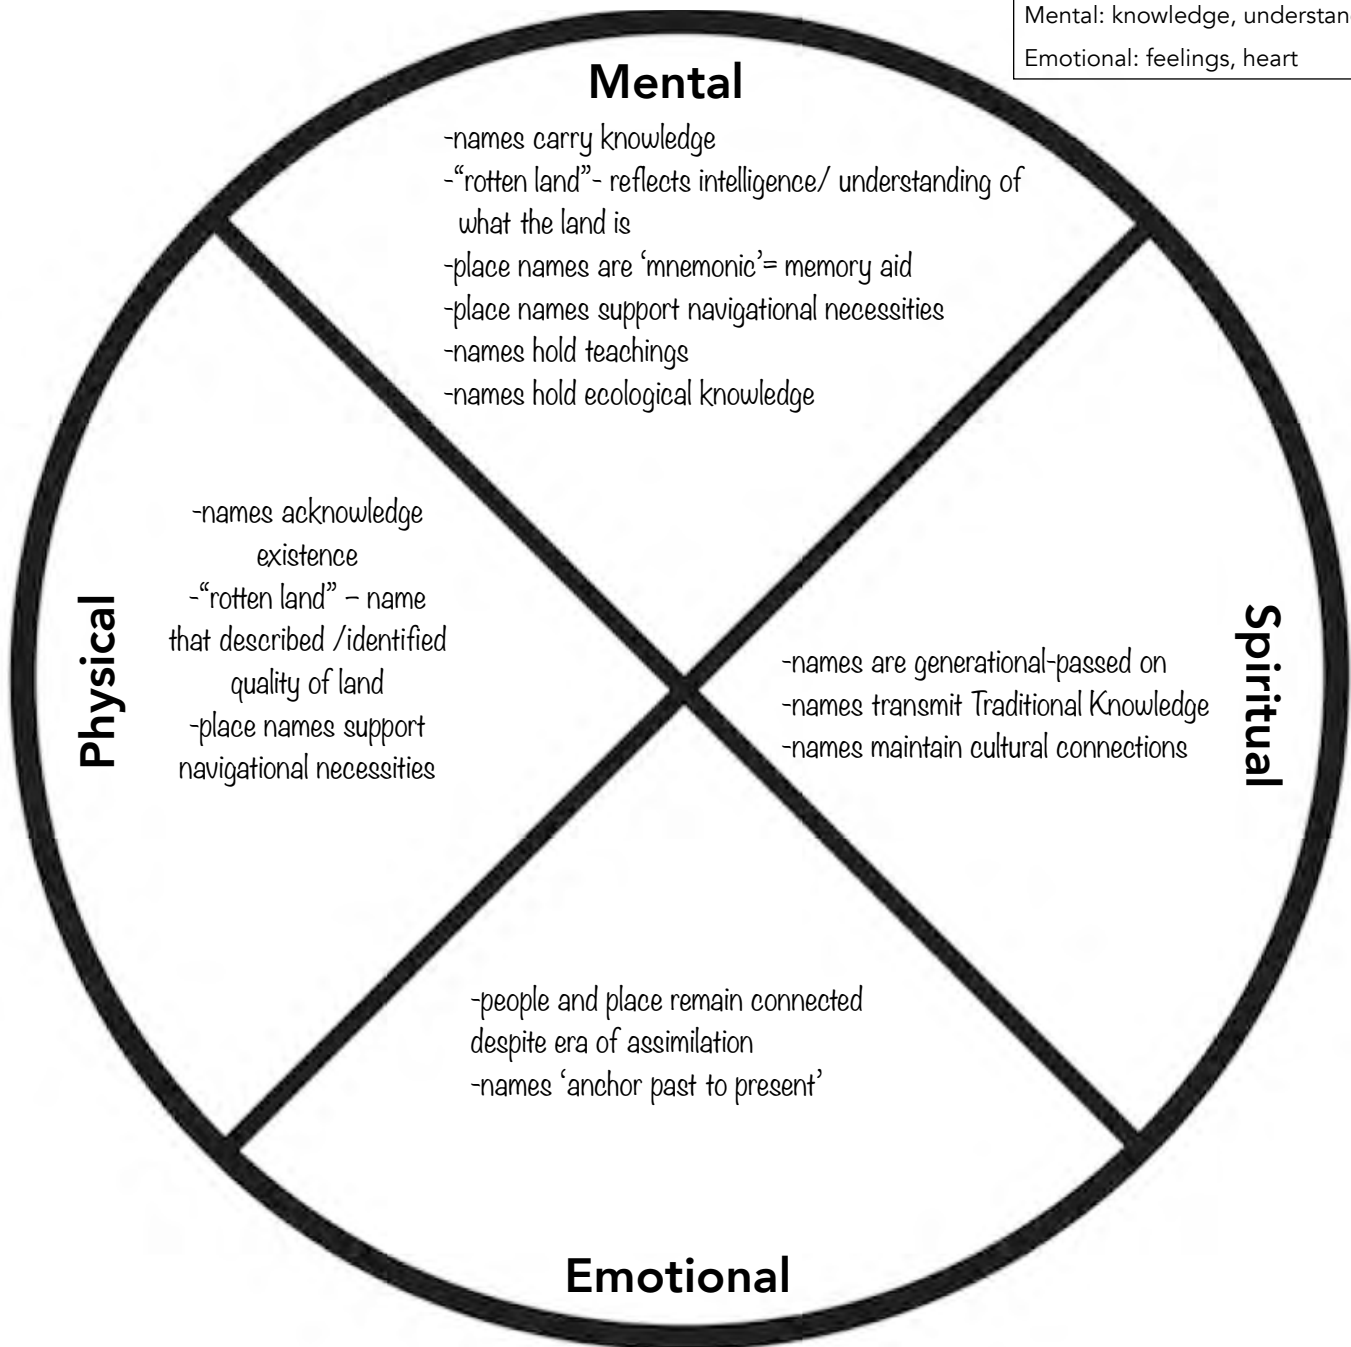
Mental: knowledge, understan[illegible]
Emotional: feelings, heart

Mental

-names carry knowledge
-"rotten land"- reflects intelligence/ understanding of what the land is
-place names are 'mnemonic'= memory aid
-place names support navigational necessities
-names hold teachings
-names hold ecological knowledge

Physical

-names acknowledge existence
-"rotten land" – name that described /identified quality of land
-place names support navigational necessities

Spiritual

-names are generational-passed on
-names transmit Traditional Knowledge
-names maintain cultural connections

-people and place remain connected despite era of assimilation
-names 'anchor past to present'

Emotional